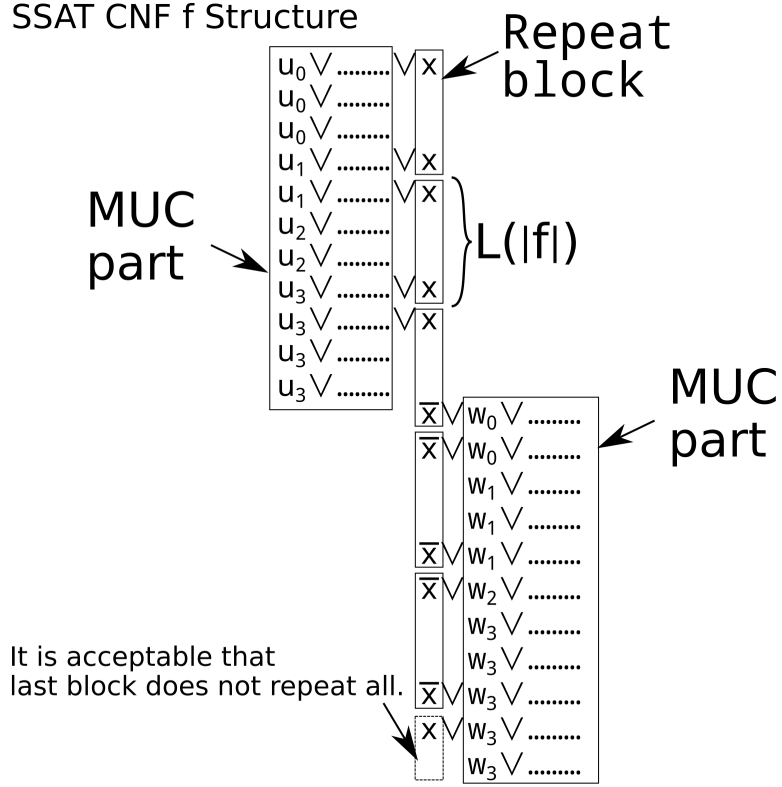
SSAT CNF f Structure

Repeat block

MUC part

$u_0 \vee$......... $\vee x$
$u_0 \vee$.........
$u_0 \vee$.........
$u_1 \vee$......... $\vee x$
$u_1 \vee$......... $\vee x$
$u_2 \vee$.........
$u_2 \vee$.........
$u_3 \vee$......... $\vee x$
$u_3 \vee$......... $\vee x$
$u_3 \vee$.........
$u_3 \vee$.........

L(|f|)

MUC part

$\overline{x} \vee w_0 \vee$.........
$\overline{x} \vee w_0 \vee$.........
$w_1 \vee$.........
$w_1 \vee$.........
$\overline{x} \vee w_1 \vee$.........
$\overline{x} \vee w_2 \vee$.........
$w_3 \vee$.........
$w_3 \vee$.........
$\overline{x} \vee w_3 \vee$.........
$x \vee w_3 \vee$.........
$w_3 \vee$.........

It is acceptable that last block does not repeat all.